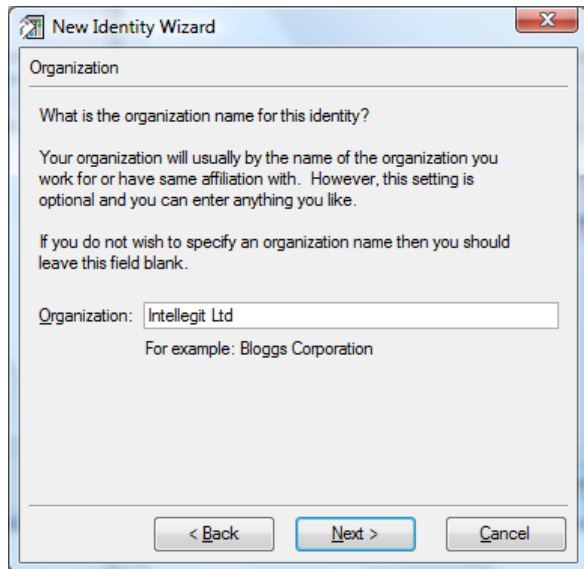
New Identity Wizard

Organization

What is the organization name for this identity?

Your organization will usually by the name of the organization you work for or have same affiliation with. However, this setting is optional and you can enter anything you like.

If you do not wish to specify an organization name then you should leave this field blank.

Organization: Intellegit Ltd

For example: Bloggs Corporation

< Back
Next >
Cancel